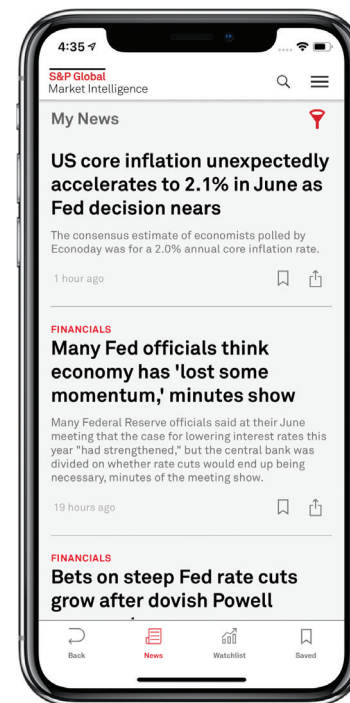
4:35

S&P Global
Market Intelligence

My News

US core inflation unexpectedly accelerates to 2.1% in June as Fed decision nears

The consensus estimate of economists polled by Econoday was for a 2.0% annual core inflation rate.

1 hour ago

FINANCIALS

Many Fed officials think economy has 'lost some momentum,' minutes show

Many Federal Reserve officials said at their June meeting that the case for lowering interest rates this year "had strengthened," but the central bank was divided on whether rate cuts would end up being necessary, minutes of the meeting show.

19 hours ago

FINANCIALS

Bets on steep Fed rate cuts grow after dovish Powell

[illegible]

Back
News
Watchlist
Saved